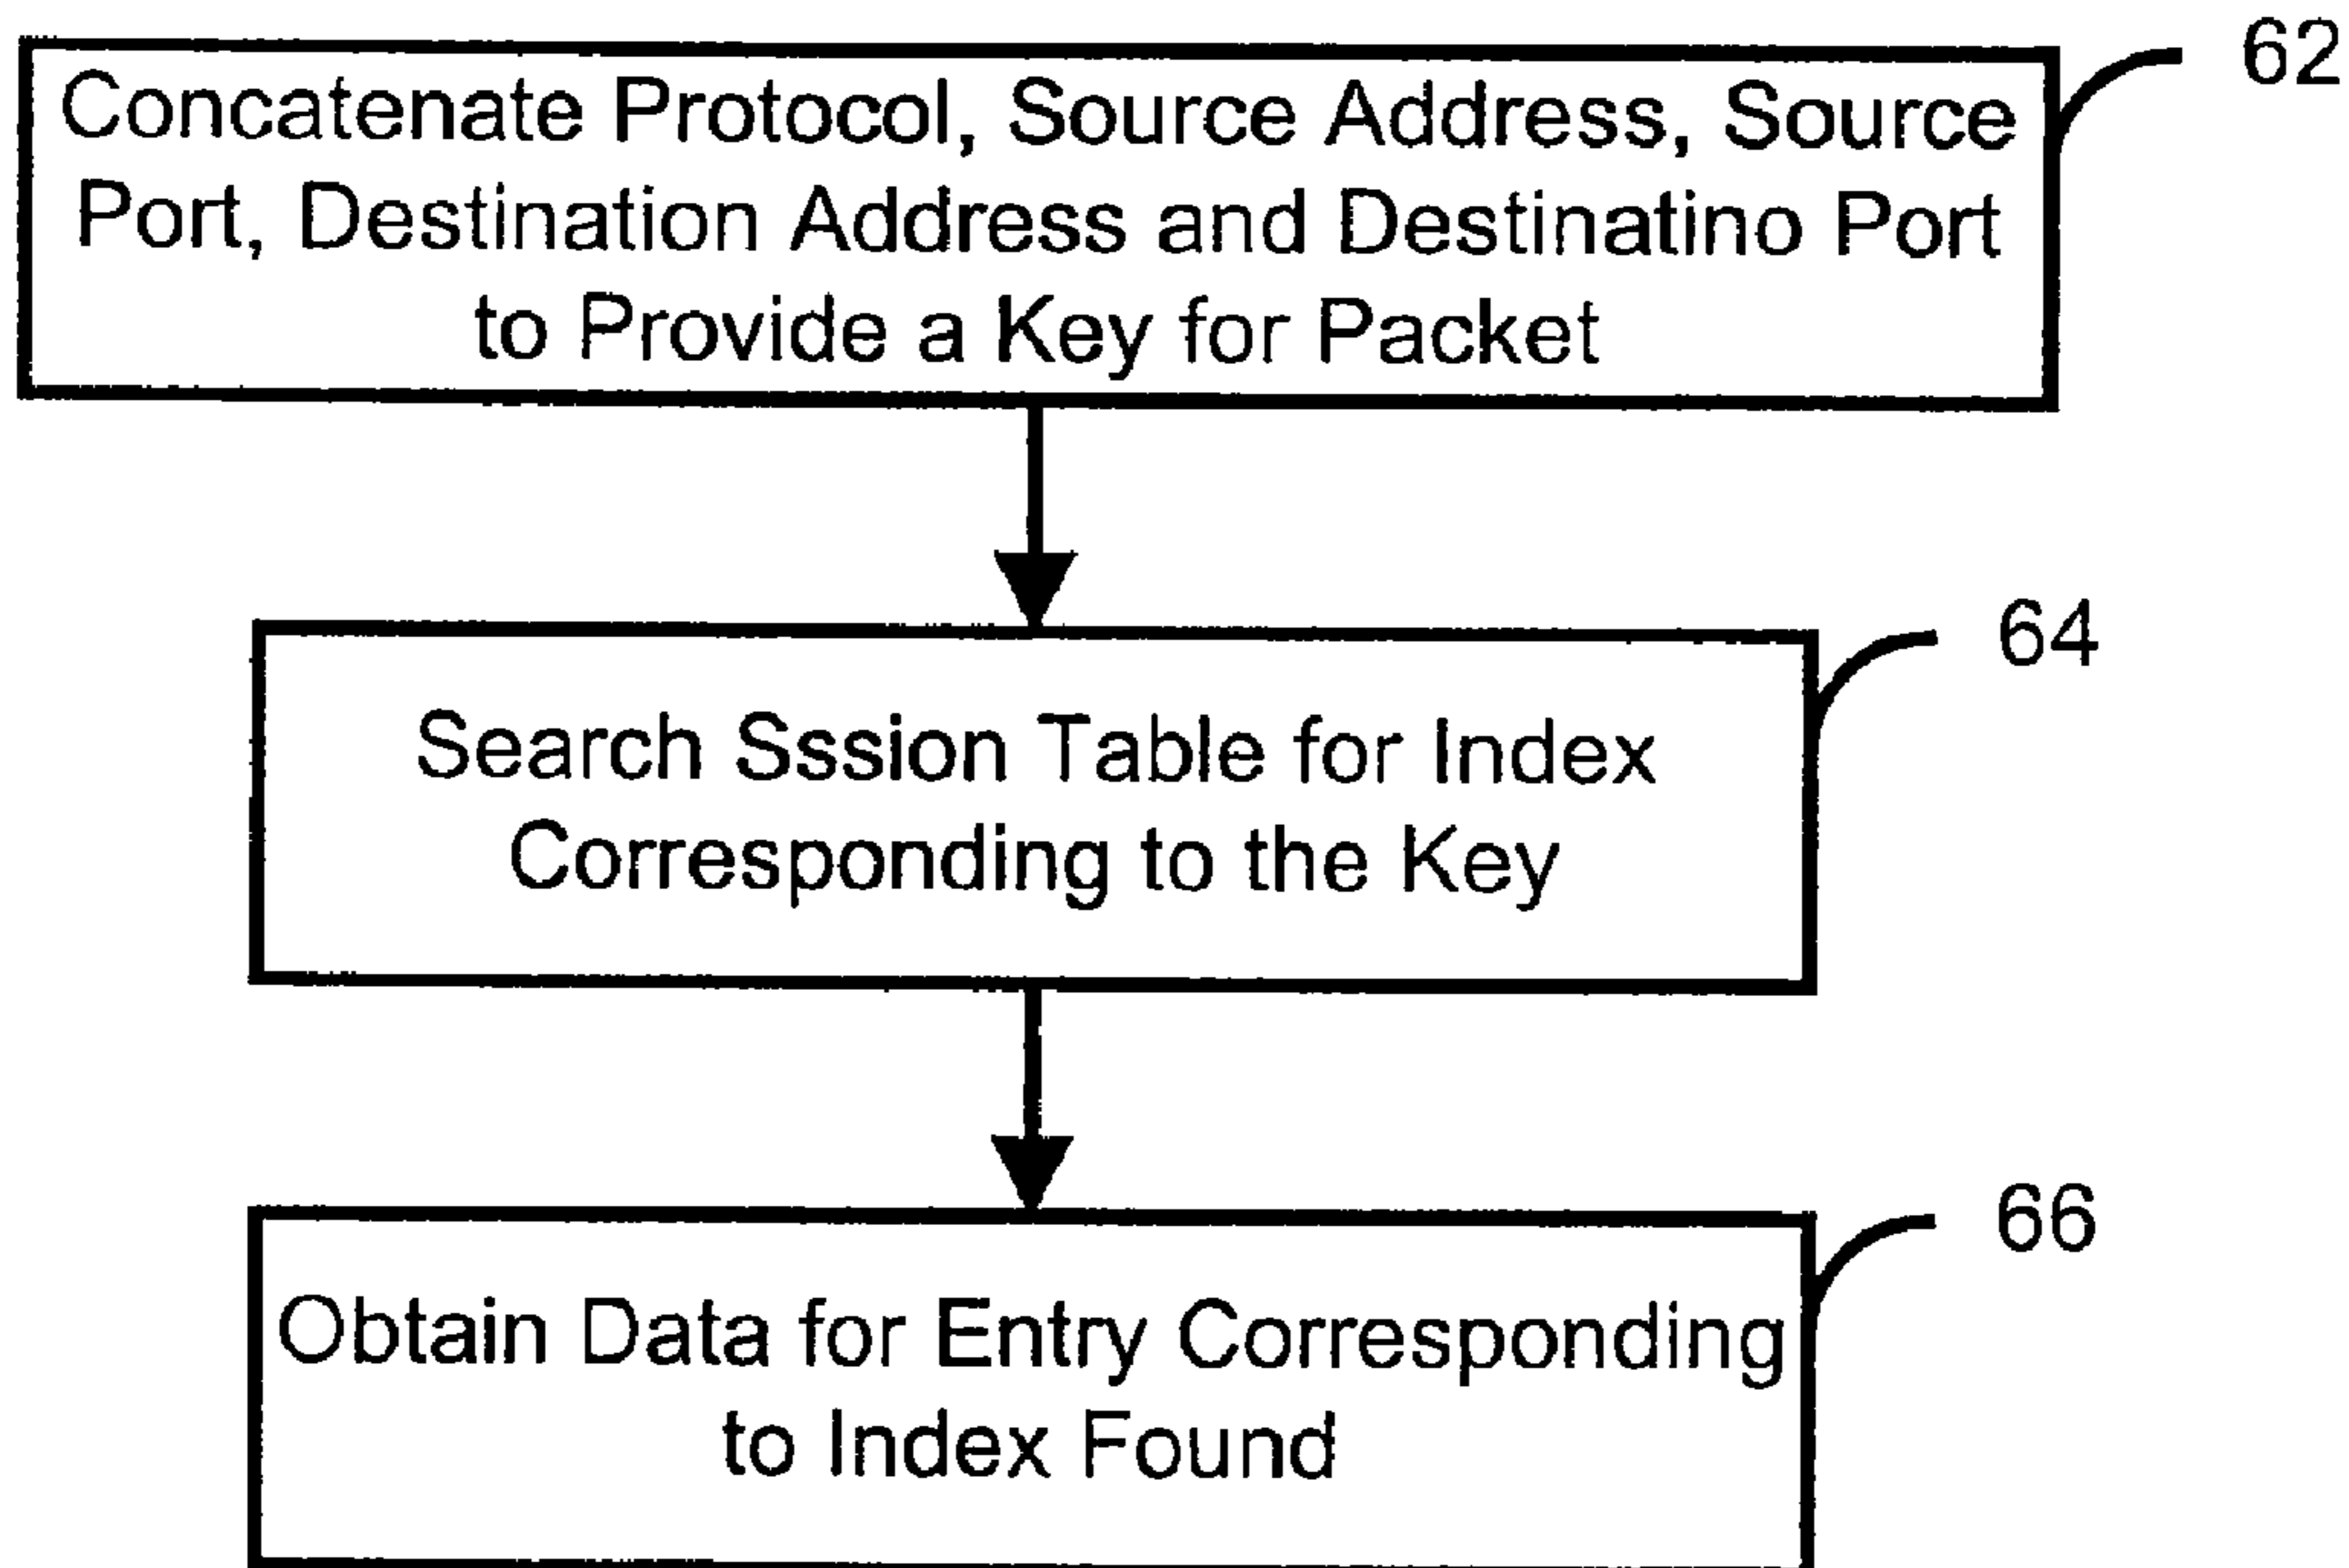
62
Concatenate Protocol, Source Address, Source Port, Destination Address and Destinatino Port to Provide a Key for Packet

64
Search Sssion Table for Index Corresponding to the Key

66
Obtain Data for Entry Corresponding to Index Found